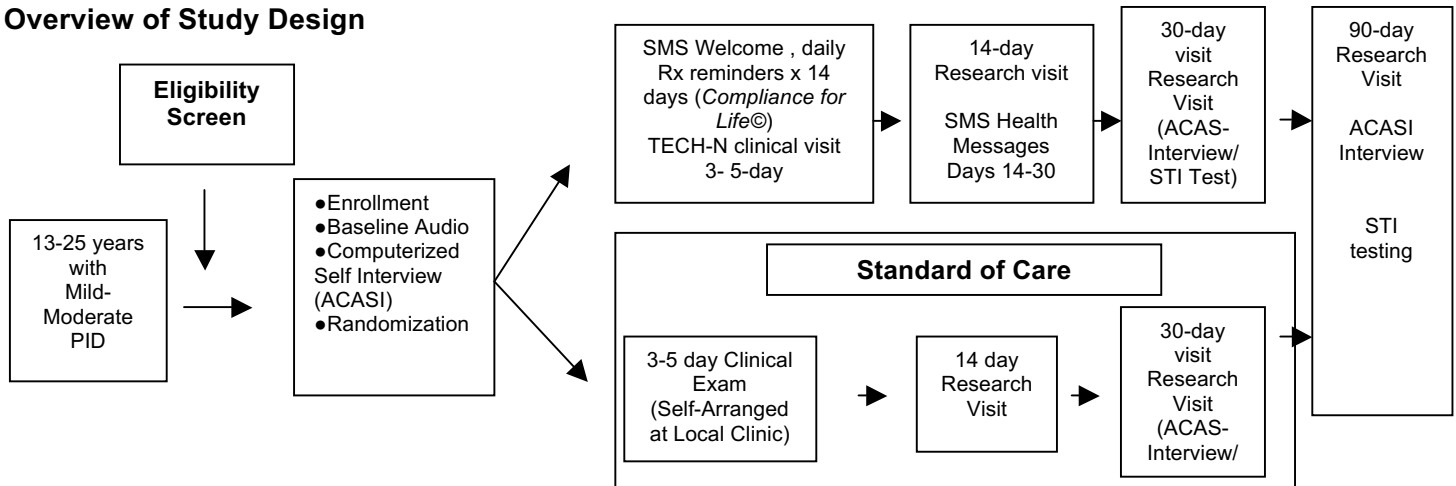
Overview of Study Design

Eligibility Screen

13-25 years with Mild-Moderate PID

●Enrollment
●Baseline Audio
●Computerized Self Interview (ACASI)
●Randomization

SMS Welcome , daily Rx reminders x 14 days (*Compliance for Life©*) TECH-N clinical visit 3- 5-day

14-day Research visit

SMS Health Messages Days 14-30

30-day visit Research Visit (ACAS-Interview/ STI Test)

90-day Research Visit

ACASI Interview

STI testing

Standard of Care

3-5 day Clinical Exam (Self-Arranged at Local Clinic)

14 day Research Visit

30-day visit Research Visit (ACAS-Interview/